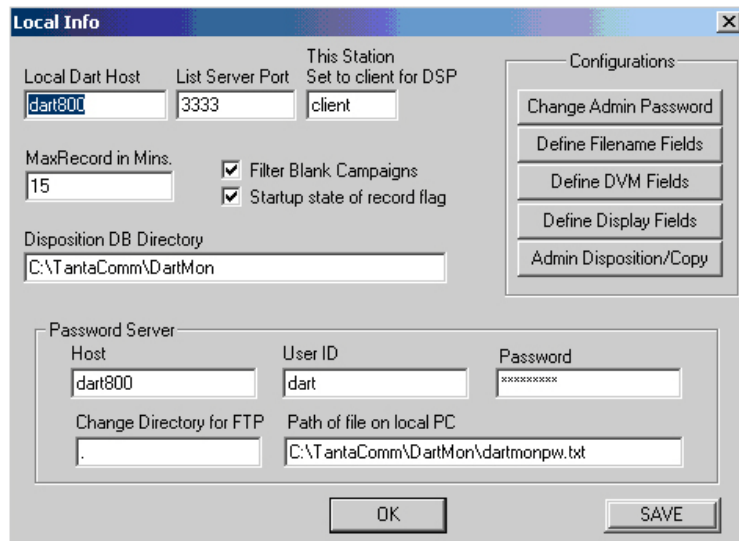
Local Info

Local Dart Host
dart800
List Server Port
3333
This Station
Set to client for DSP
client

Configurations
Change Admin Password
Define Filename Fields
Define DVM Fields
Define Display Fields
Admin Disposition/Copy

MaxRecord in Mins.
15
Filter Blank Campaigns
Startup state of record flag

Disposition DB Directory
C:\TantaComm\DartMon

Password Server
Host
dart800
User ID
dart
Password
*********
Change Directory for FTP
.
Path of file on local PC
C:\TantaComm\DartMon\dartmonpw.txt

OK
SAVE